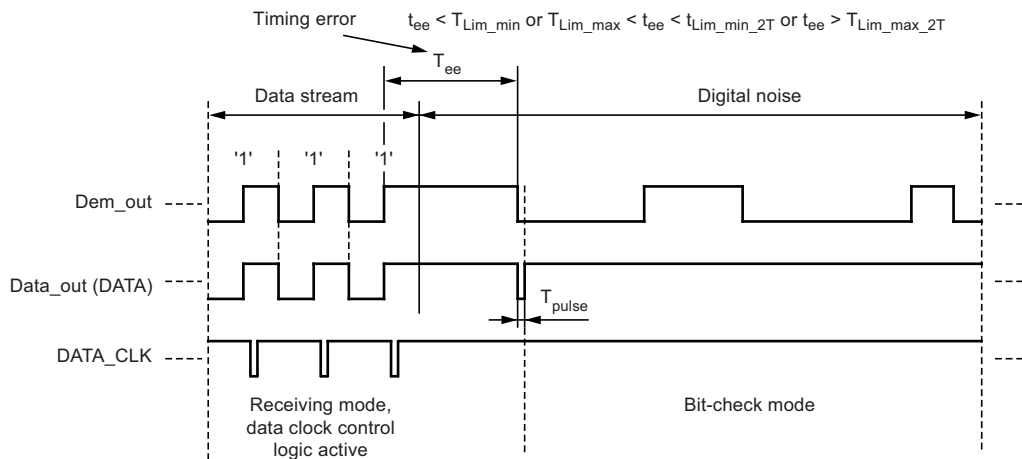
Timing error

$t_{ee} < T_{Lim\_min}$ or $T_{Lim\_max} < t_{ee} < t_{Lim\_min\_2T}$ or $t_{ee} > T_{Lim\_max\_2T}$

$T_{ee}$

Data stream

Digital noise

'1' '1' '1'

Dem_out

Data_out (DATA)

$T_{pulse}$

DATA_CLK

Receiving mode, data clock control logic active

Bit-check mode